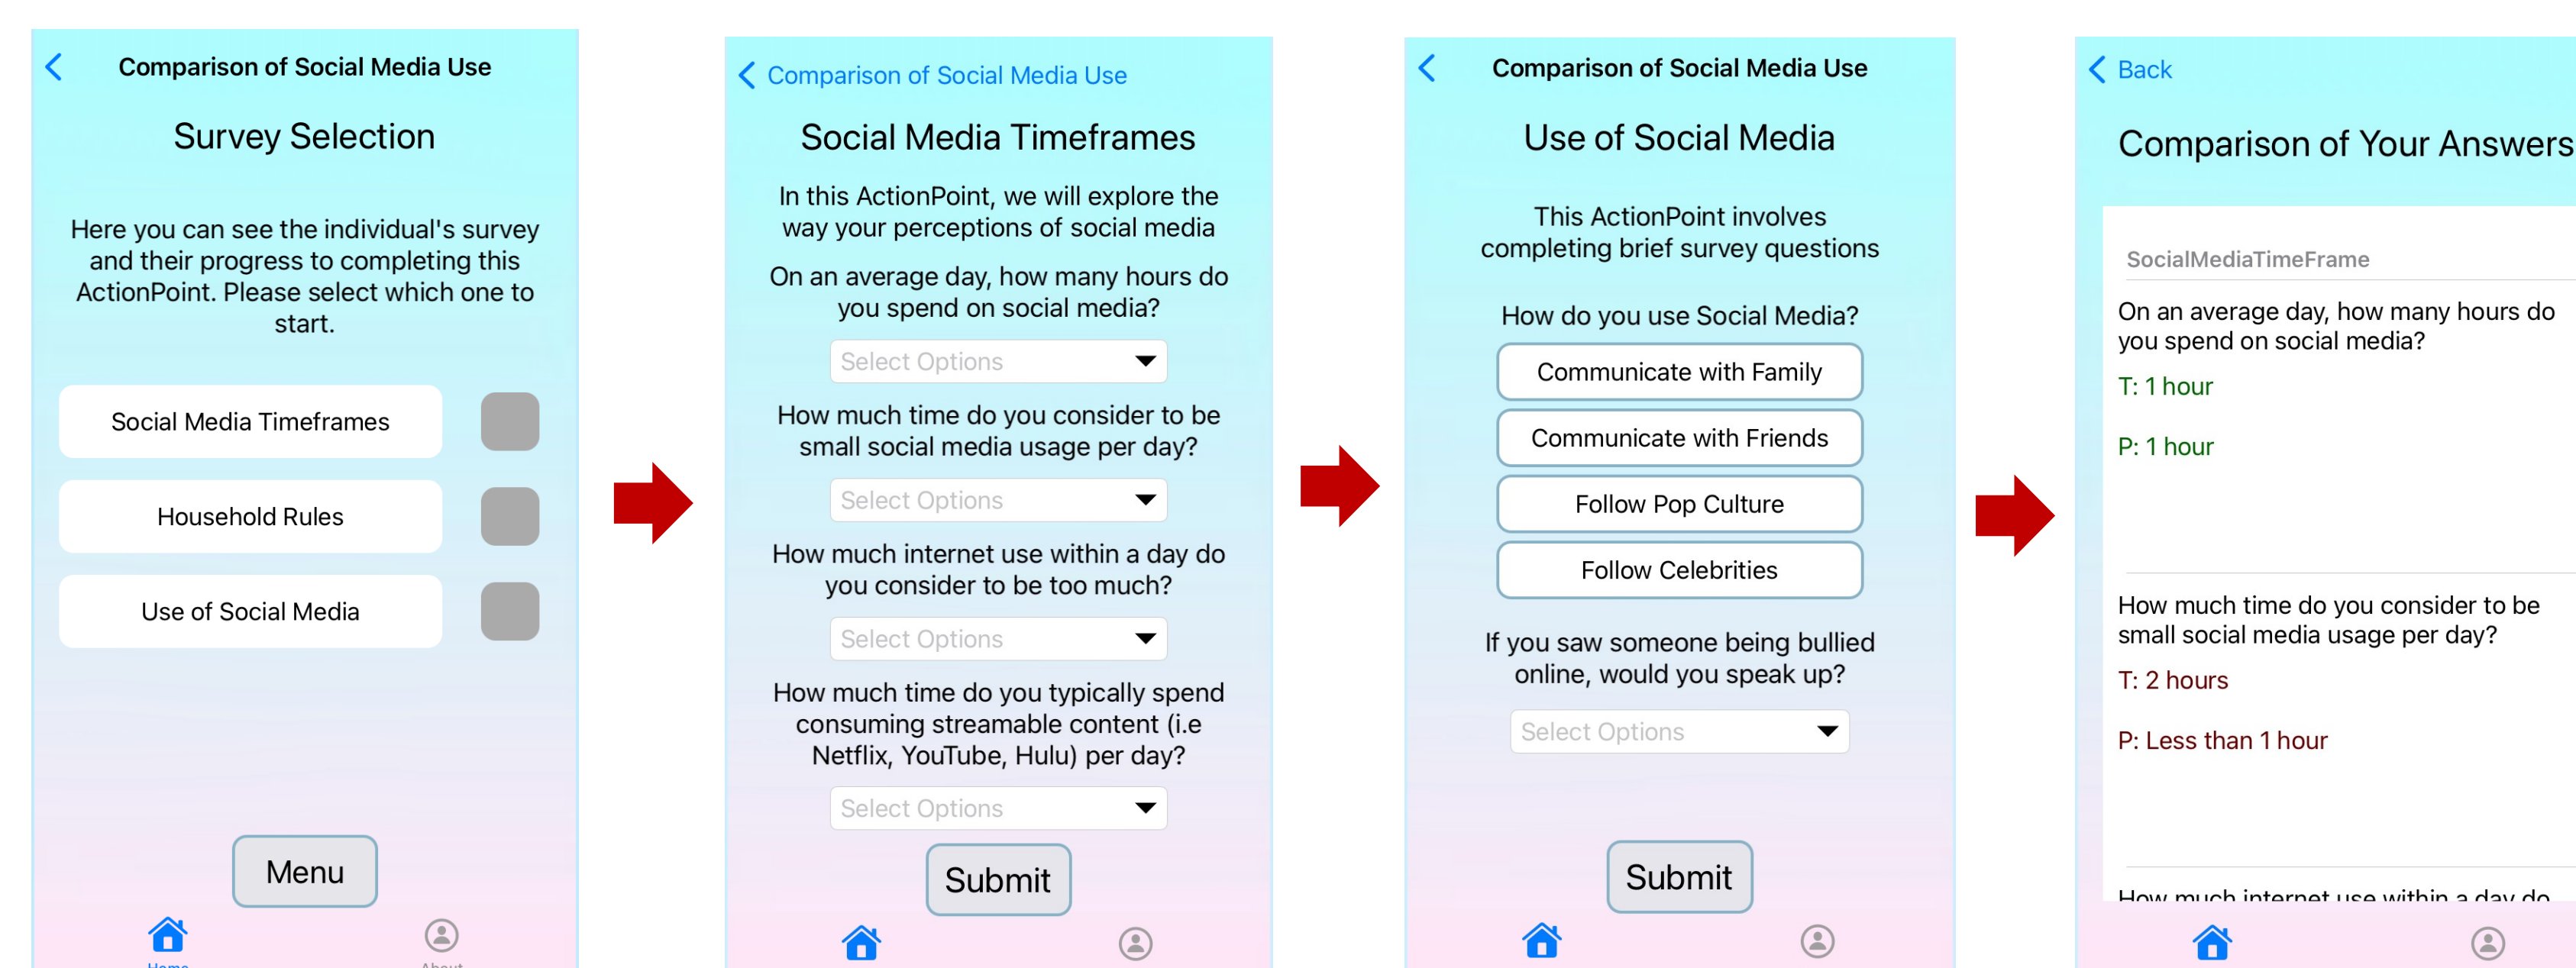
Comparison of Social Media Use

Survey Selection

Here you can see the individual's survey and their progress to completing this ActionPoint. Please select which one to start.

Social Media Timeframes

Household Rules

Use of Social Media

Menu

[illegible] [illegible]

Comparison of Social Media Use

Social Media Timeframes

In this ActionPoint, we will explore the way your perceptions of social media

On an average day, how many hours do you spend on social media?

Select Options

How much time do you consider to be small social media usage per day?

Select Options

How much internet use within a day do you consider to be too much?

Select Options

How much time do you typically spend consuming streamable content (i.e Netflix, YouTube, Hulu) per day?

Select Options

Submit

Comparison of Social Media Use

Use of Social Media

This ActionPoint involves completing brief survey questions

How do you use Social Media?

Communicate with Family

Communicate with Friends

Follow Pop Culture

Follow Celebrities

If you saw someone being bullied online, would you speak up?

Select Options

Submit

Back

Comparison of Your Answers

SocialMediaTimeFrame

On an average day, how many hours do you spend on social media?

T: 1 hour

P: 1 hour

How much time do you consider to be small social media usage per day?

T: 2 hours

P: Less than 1 hour

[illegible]